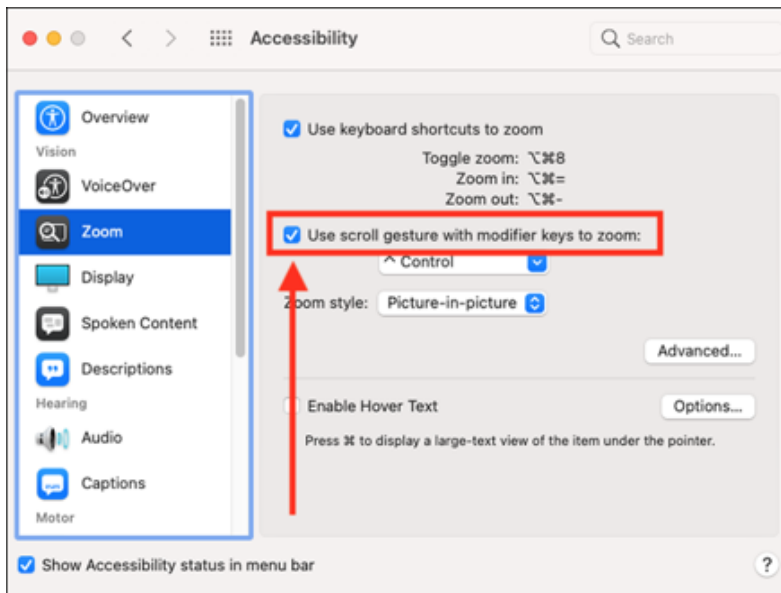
Accessibility

Search

Overview

Vision

VoiceOver

Zoom

Display

Spoken Content

Descriptions

Hearing

Audio

Captions

Motor

Use keyboard shortcuts to zoom

Toggle zoom: ⌥⌘8
Zoom in: ⌥⌘=
Zoom out: ⌥⌘-

Use scroll gesture with modifier keys to zoom:

^ Control

Zoom style: Picture-in-picture

Advanced...

Enable Hover Text

Options...

Press ⌘ to display a large-text view of the item under the pointer.

Show Accessibility status in menu bar

?